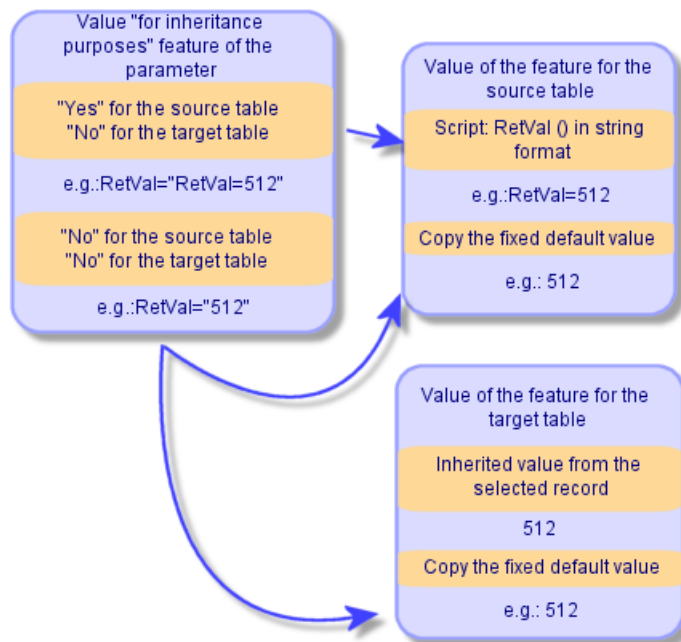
Value "for inheritance purposes" feature of the parameter

"Yes" for the source table
"No" for the target table

e.g.:RetVal="RetVal=512"

"No" for the source table
"No" for the target table

e.g.:RetVal="512"

Value of the feature for the source table

Script: RetVal () in string format

e.g.:RetVal=512

Copy the fixed default value

e.g.: 512

Value of the feature for the target table

Inherited value from the selected record

512

Copy the fixed default value

e.g.: 512